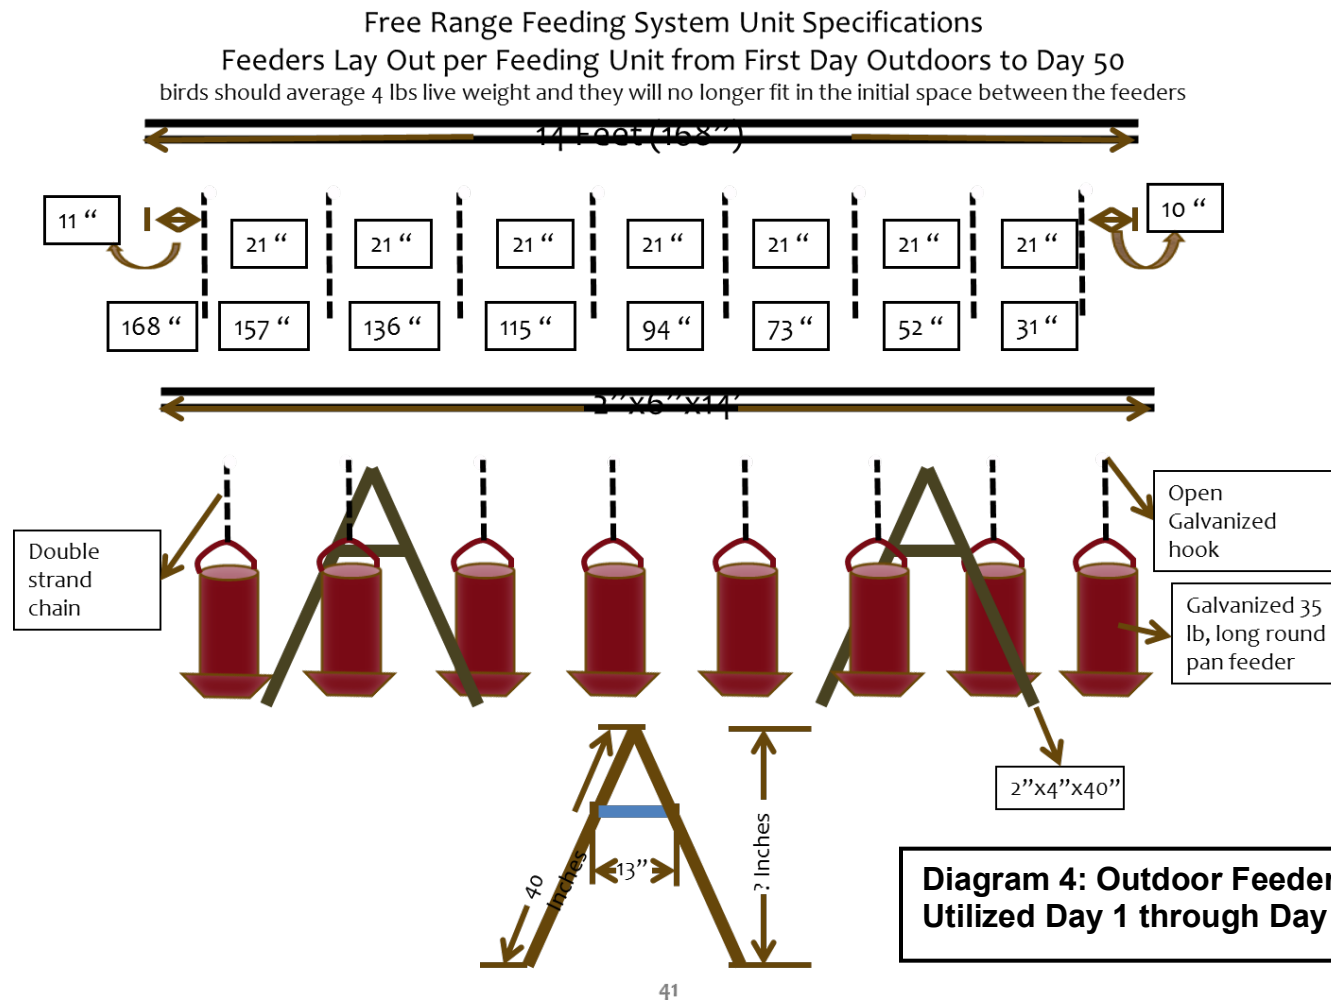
Free Range Feeding System Unit Specifications
Feeders Lay Out per Feeding Unit from First Day Outdoors to Day 50
birds should average 4 lbs live weight and they will no longer fit in the initial space between the feeders

14 Feet (168")

11 "

21 "

21 "

21 "

21 "

21 "

21 "

21 "

10 "

168 "

157 "

136 "

115 "

94 "

73 "

52 "

31 "

2"x6"x14'

Double strand chain

Open Galvanized hook

Galvanized 35 lb, long round pan feeder

2"x4"x40"

40 Inches

13"

? Inches

Diagram 4: Outdoor Feeder
Utilized Day 1 through Day

41